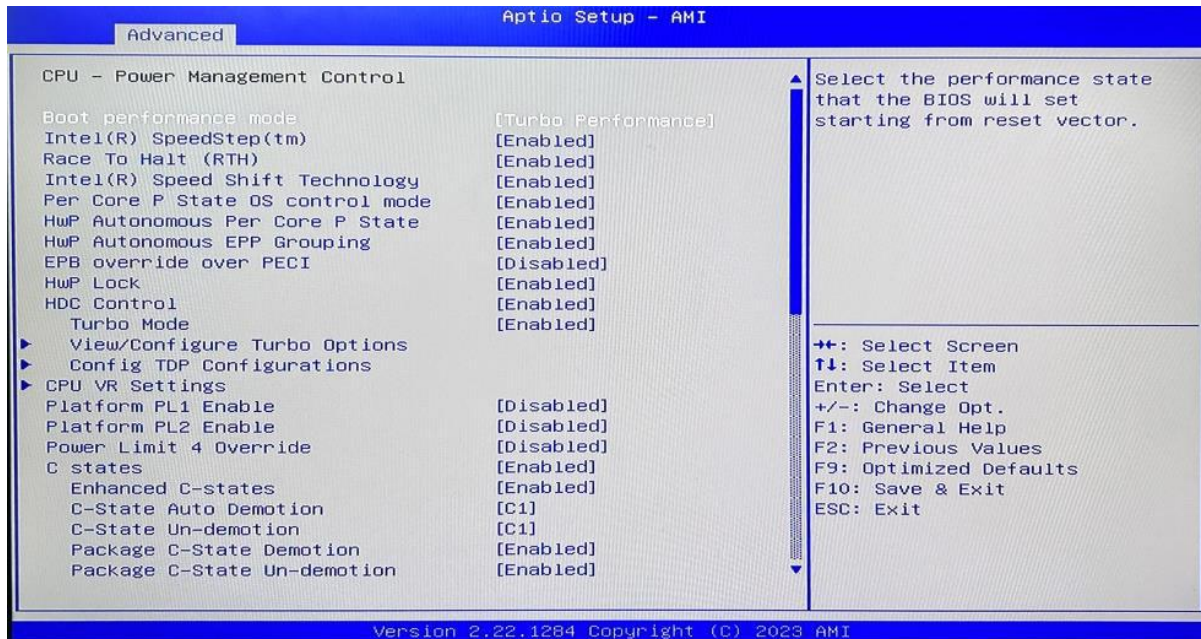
Aptio Setup - AMI
Advanced

CPU - Power Management Control

Boot performance mode [Turbo Performance]
Intel(R) SpeedStep(tm) [Enabled]
Race To Halt (RTH) [Enabled]
Intel(R) Speed Shift Technology [Enabled]
Per Core P State OS control mode [Enabled]
HwP Autonomous Per Core P State [Enabled]
HwP Autonomous EPP Grouping [Enabled]
EPB override over PECI [Disabled]
HwP Lock [Enabled]
HDC Control [Enabled]
Turbo Mode [Enabled]
▶ View/Configure Turbo Options
▶ Config TDP Configurations
▶ CPU VR Settings
Platform PL1 Enable [Disabled]
Platform PL2 Enable [Disabled]
Power Limit 4 Override [Disabled]
C states [Enabled]
Enhanced C-states [Enabled]
C-State Auto Demotion [C1]
C-State Un-demotion [C1]
Package C-State Demotion [Enabled]
Package C-State Un-demotion [Enabled]

Select the performance state that the BIOS will set starting from reset vector.

→←: Select Screen
↑↓: Select Item
Enter: Select
+/-: Change Opt.
F1: General Help
F2: Previous Values
F9: Optimized Defaults
F10: Save & Exit
ESC: Exit

Version 2.22.1284 Copyright (C) 2023 AMI